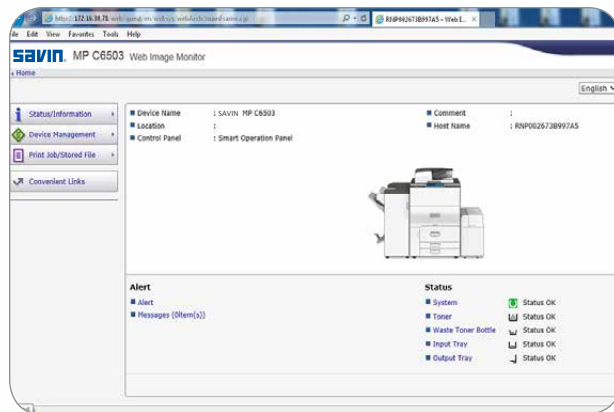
http://172.16.38.71/web/guest/en/websys/webArch/mainFrame.cgi
RNP0026738997A5 - Web I... ×
ile Edit View Favorites Tools Help

SAVIN MP C6503 Web Image Monitor
« Home

English

Status/Information
Device Management
Print Job/Stored File
Convenient Links

Device Name : SAVIN MP C6503
Location :
Control Panel : Smart Operation Panel

Comment :
Host Name : RNP0026738997A5

Alert
Alert
Messages (0item(s))

Status
System Status OK
Toner Status OK
Waste Toner Bottle Status OK
Input Tray Status OK
Output Tray Status OK